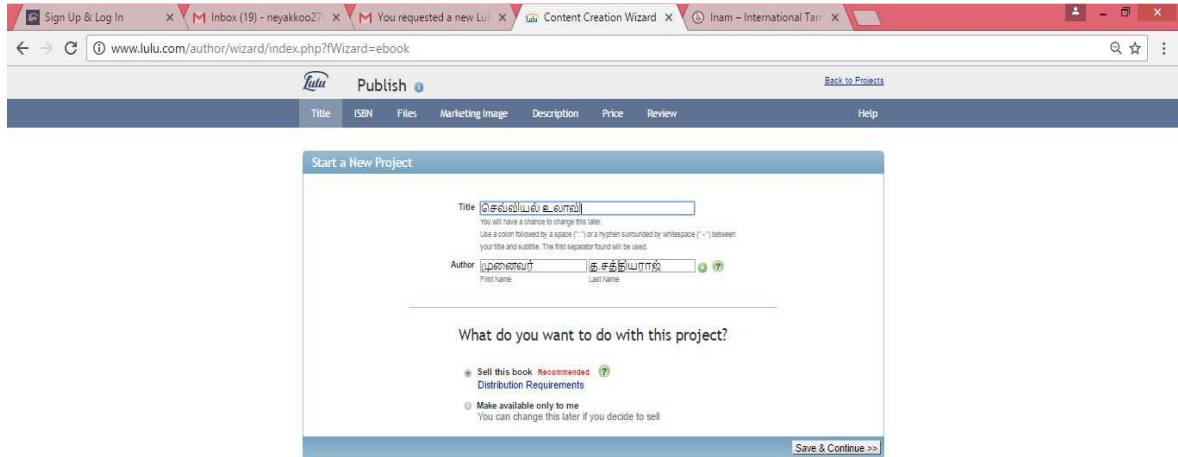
Sign Up & Log In × | Inbox (19) - neyakkoo27 × | You requested a new Lul × | Content Creation Wizard × | Inam – International Tar ×

www.lulu.com/author/wizard/index.php?fWizard=ebook

lulu Publish

Back to Projects

Title ISBN Files Marketing Image Description Price Review Help

Start a New Project

Title செல்வியல் உலாவி
You will have a chance to change this later.
Use a colon followed by a space (": ") or a hyphen surrounded by whitespace (" - ") between your title and subtitle. The first separator found will be used.

Author முனைவர் த.சத்தியராஜ்
First Name Last Name

What do you want to do with this project?

Sell this book Recommended
Distribution Requirements

Make available only to me
You can change this later if you decide to sell

Save & Continue >>